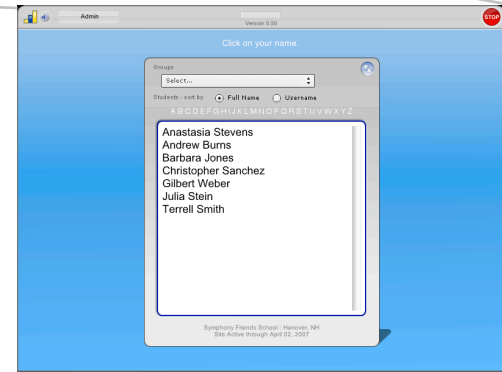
Admin

Version 0.50

STOP

Click on your name.

Groups

Select...

Students - sort by Full Name Username

A B C D E F G H I J K L M N O P Q R S T U V W X Y Z

Anastasia Stevens
Andrew Burns
Barbara Jones
Christopher Sanchez
Gilbert Weber
Julia Stein
Terrell Smith

Symphony Friends School : Hanover, NH
Site Active through April 02, 2007